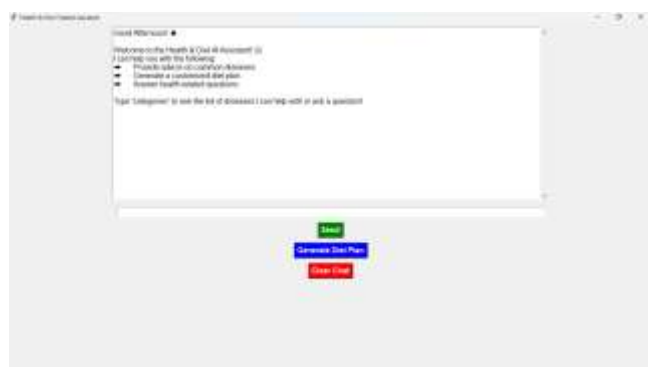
Health & Diet Chatbot Assistant

Good Afternoon! ☀

Welcome to the Health & Diet AI Assistant! 😊
I can help you with the following:
➡ Provide advice on common diseases
➡ Generate a customized diet plan
➡ Answer health-related questions

Type 'categories' to see the list of diseases I can help with or ask a question!

Send

Generate Diet Plan

Clear Chat